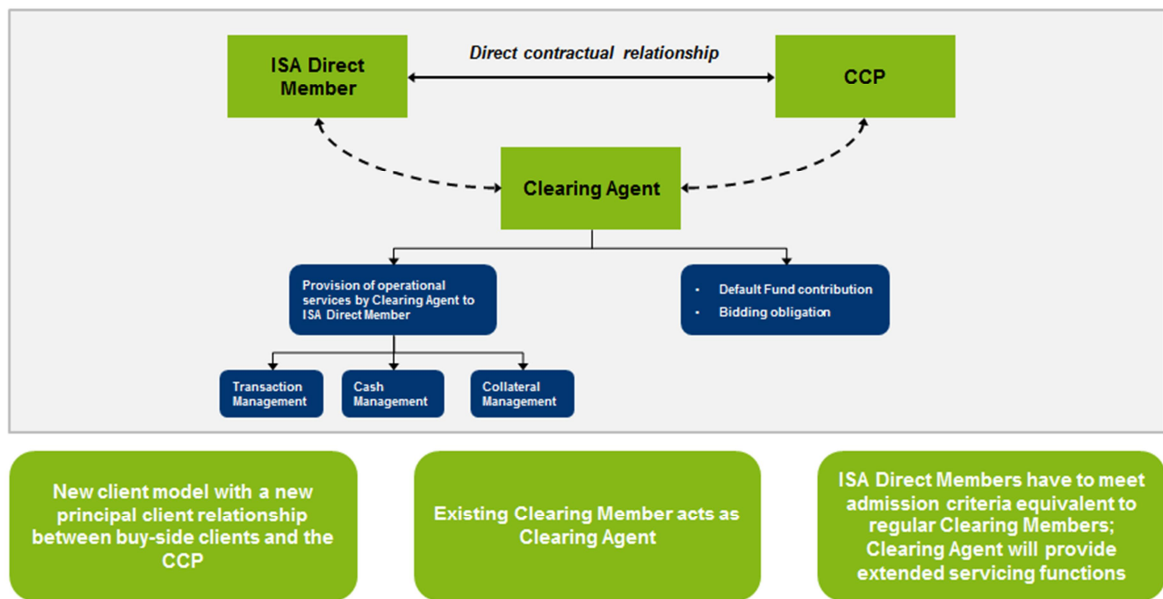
ISA Direct Member

Direct contractual relationship

CCP

Clearing Agent

Provision of operational services by Clearing Agent to ISA Direct Member

- Default Fund contribution
- Bidding obligation

Transaction Management

Cash Management

Collateral Management

New client model with a new principal client relationship between buy-side clients and the CCP

Existing Clearing Member acts as Clearing Agent

ISA Direct Members have to meet admission criteria equivalent to regular Clearing Members; Clearing Agent will provide extended servicing functions